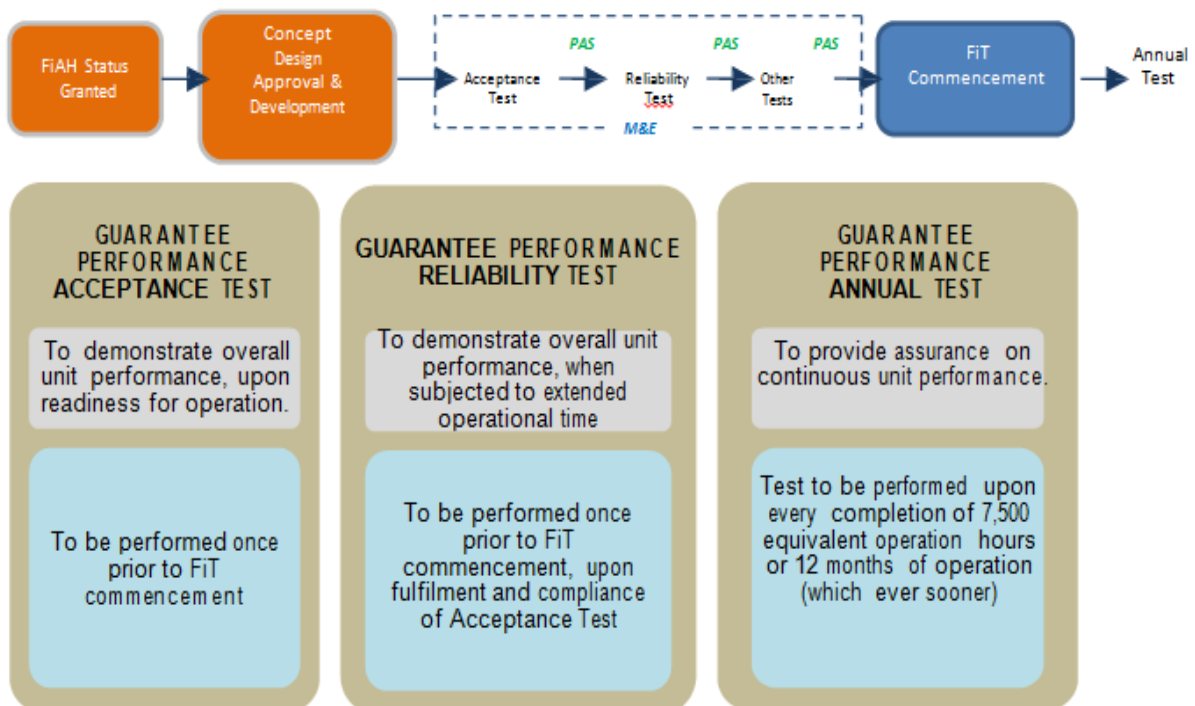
FiAH Status Granted

Concept Design Approval & Development

Acceptance Test

PAS

Reliability Test

PAS

Other Tests

PAS

M&E

FiT Commencement

Annual Test

GUARANTEE PERFORMANCE ACCEPTANCE TEST

To demonstrate overall unit performance, upon readiness for operation.

To be performed once prior to FiT commencement

GUARANTEE PERFORMANCE RELIABILITY TEST

To demonstrate overall unit performance, when subjected to extended operational time

To be performed once prior to FiT commencement, upon fulfilment and compliance of Acceptance Test

GUARANTEE PERFORMANCE ANNUAL TEST

To provide assurance on continuous unit performance.

Test to be performed upon every completion of 7,500 equivalent operation hours or 12 months of operation (which ever sooner)